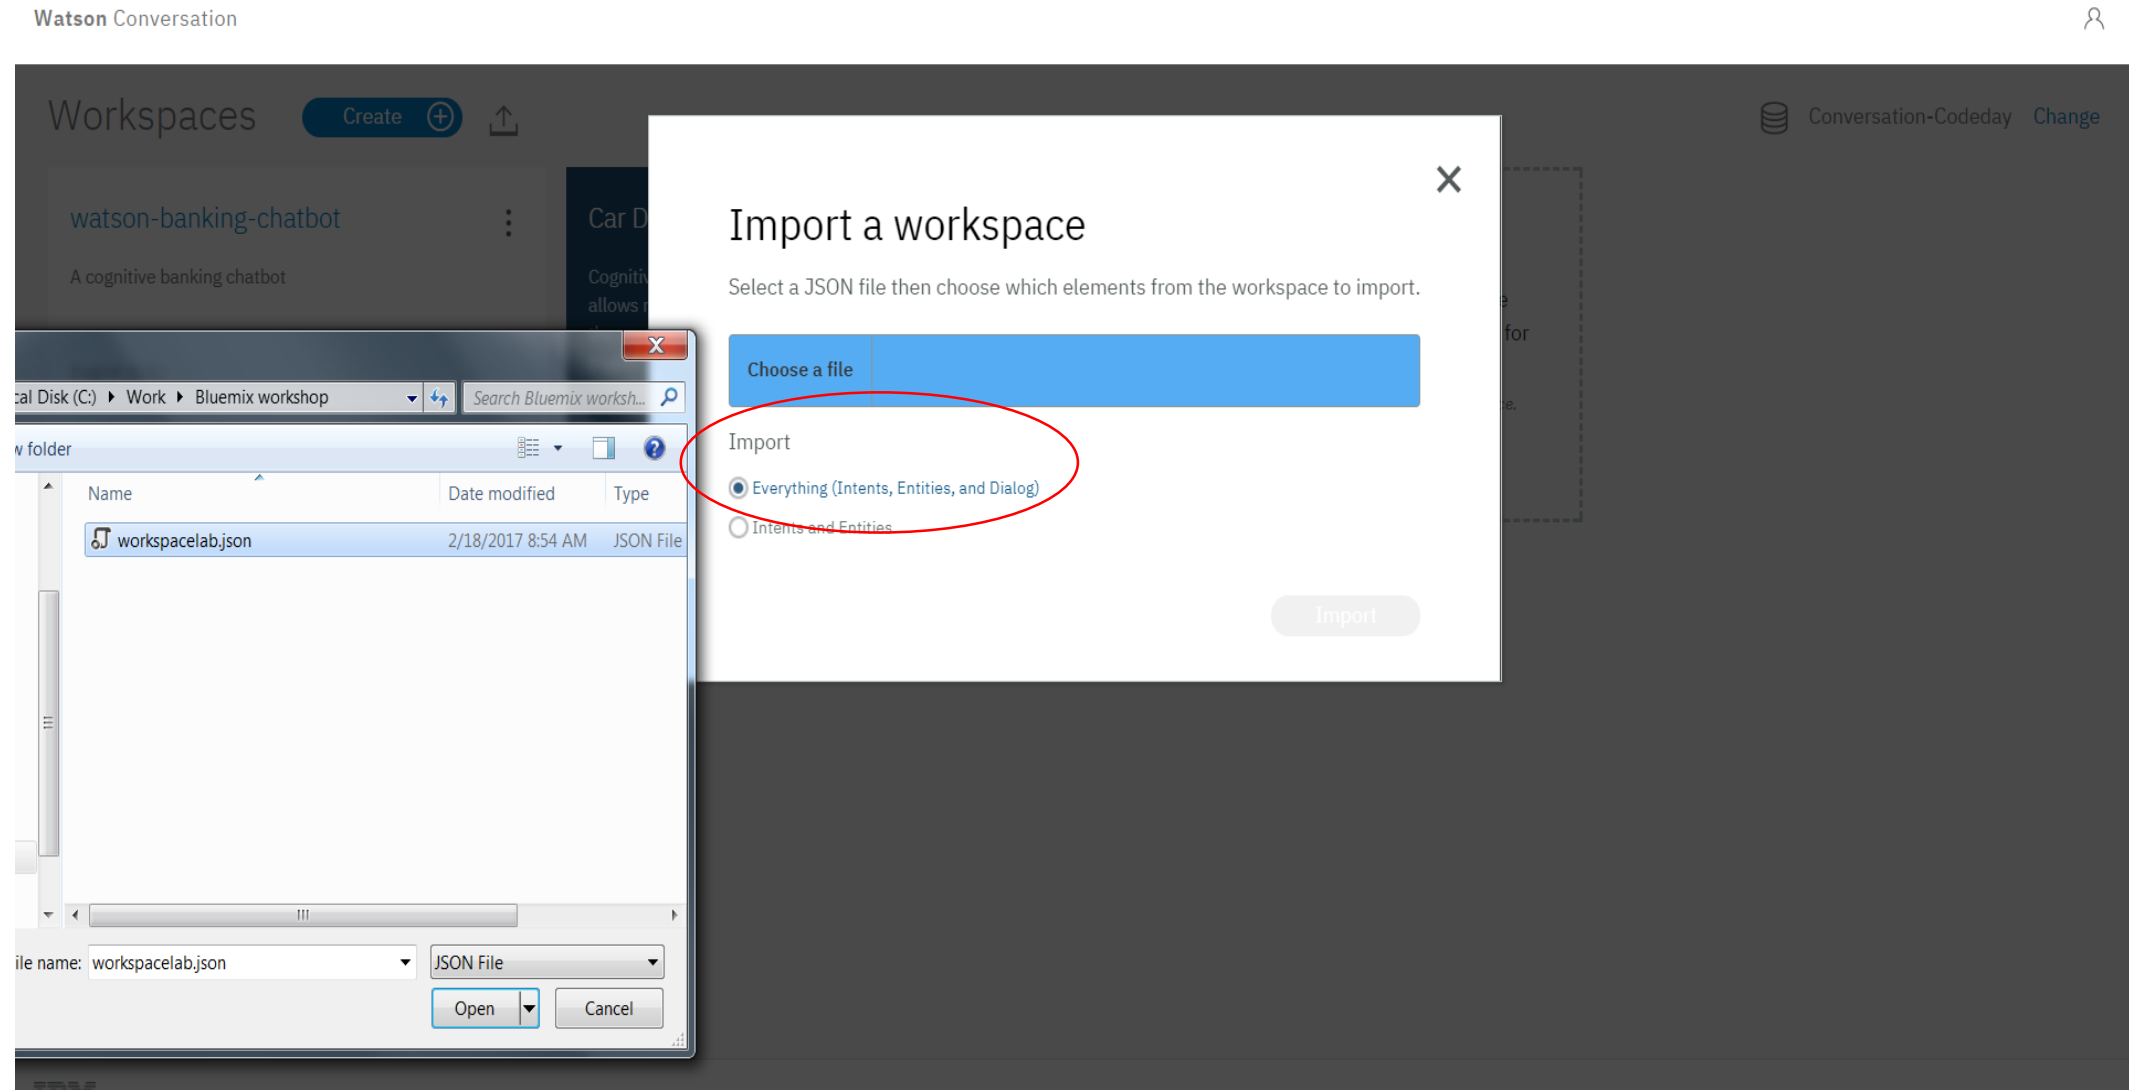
Watson Conversation

Workspaces Create

Conversation-Codeday Change

watson-banking-chatbot

A cognitive banking chatbot

Car D

Cogniti
allows

for

Import a workspace

Select a JSON file then choose which elements from the workspace to import.

Choose a file

Import

Everything (Intents, Entities, and Dialog)

Intents and Entities

Import

cal Disk (C:) ▸ Work ▸ Bluemix workshop

Search Bluemix worksh...

w folder

| Name | Date modified | Type |
|---|---|---|
| workspacelab.json | 2/18/2017 8:54 AM | JSON File |

ile name: workspacelab.json

JSON File

Open

Cancel